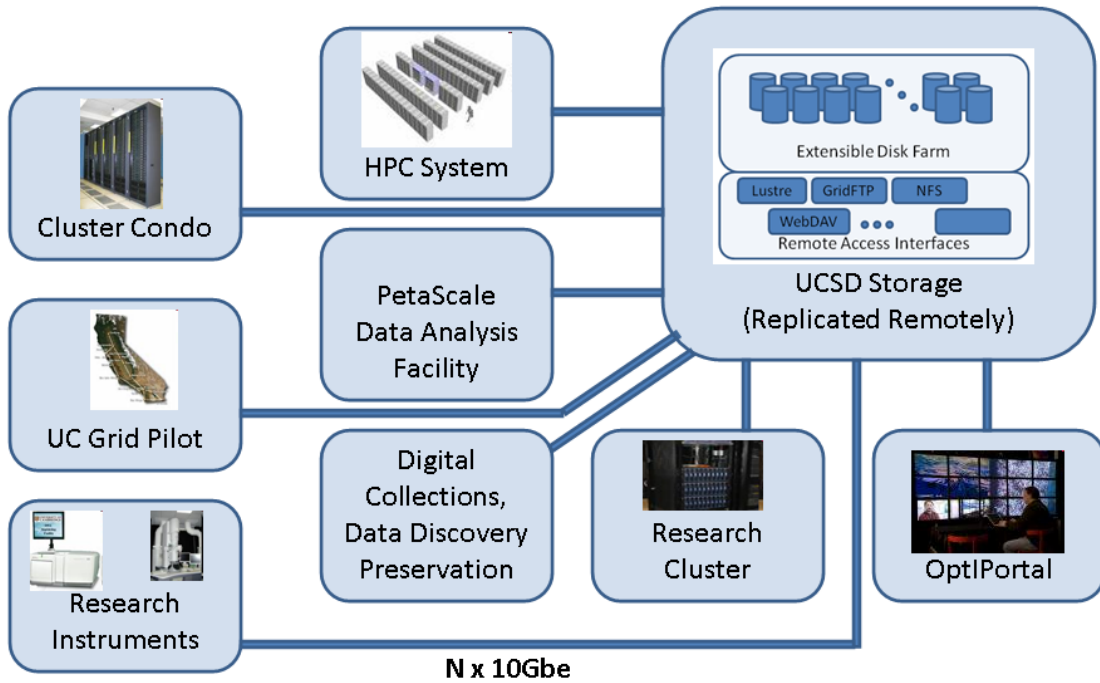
Cluster Condo

HPC System

Extensible Disk Farm

Lustre GridFTP NFS

WebDAV

Remote Access Interfaces

UCSD Storage
(Replicated Remotely)

PetaScale
Data Analysis
Facility

UC Grid Pilot

Digital
Collections,
Data Discovery
Preservation

Research
Cluster

OptIPortal

Research
Instruments

N x 10Gbe